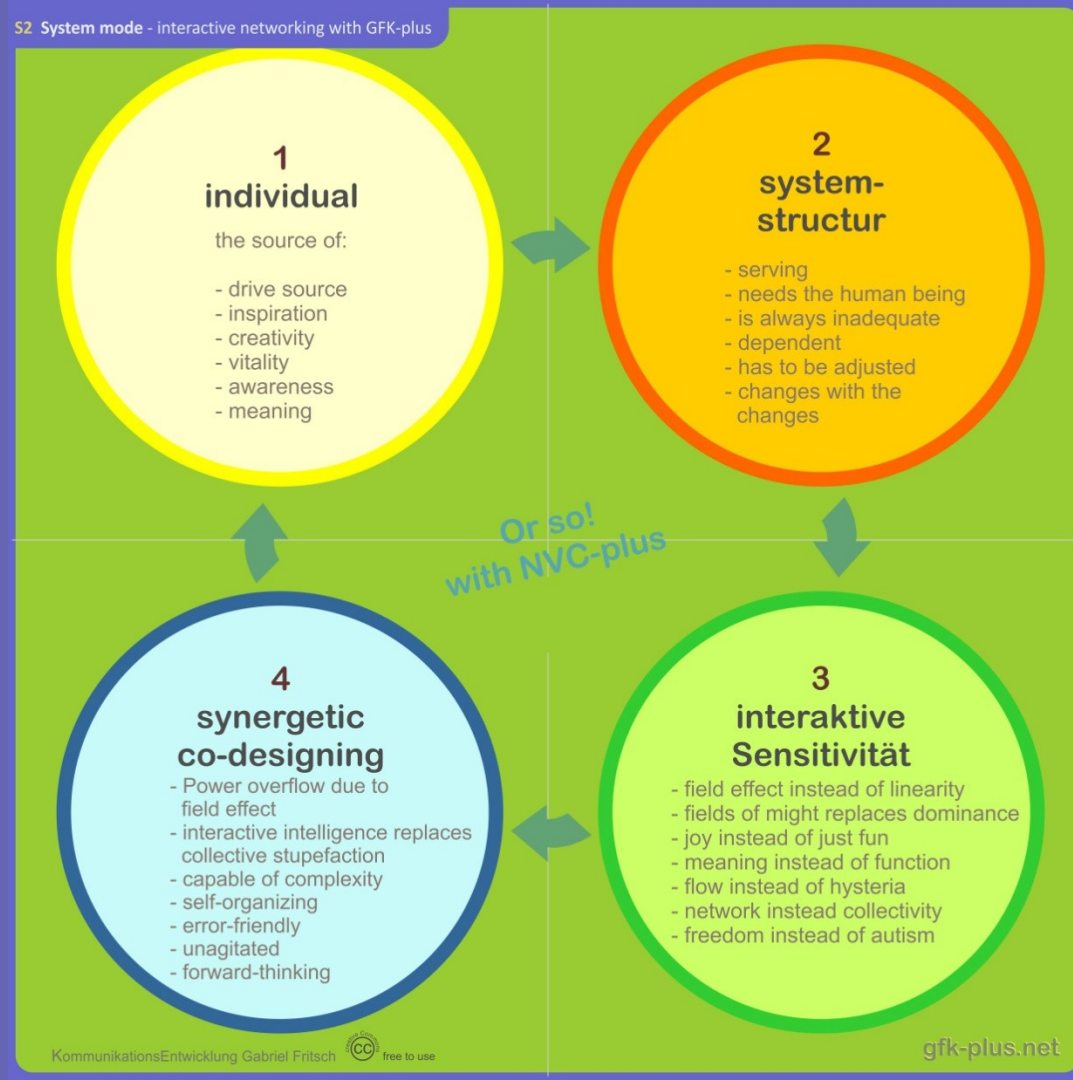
S2 System mode - interactive networking with GFK-plus

1
individual

the source of:

- drive source
- inspiration
- creativity
- vitality
- awareness
- meaning

2
system-structur

- serving
- needs the human being
- is always inadequate
- dependent
- has to be adjusted
- changes with the changes

Or so!
with NVC-plus

4
synergetic co-designing

- Power overflow due to field effect
- interactive intelligence replaces collective stupefaction
- capable of complexity
- self-organizing
- error-friendly
- unagitated
- forward-thinking

3
interaktive Sensitivität

- field effect instead of linearity
- fields of might replaces dominance
- joy instead of just fun
- meaning instead of function
- flow instead of hysteria
- network instead collectivity
- freedom instead of autism

KommunikationsEntwicklung Gabriel Fritsch
CC
free to use

gfk-plus.net